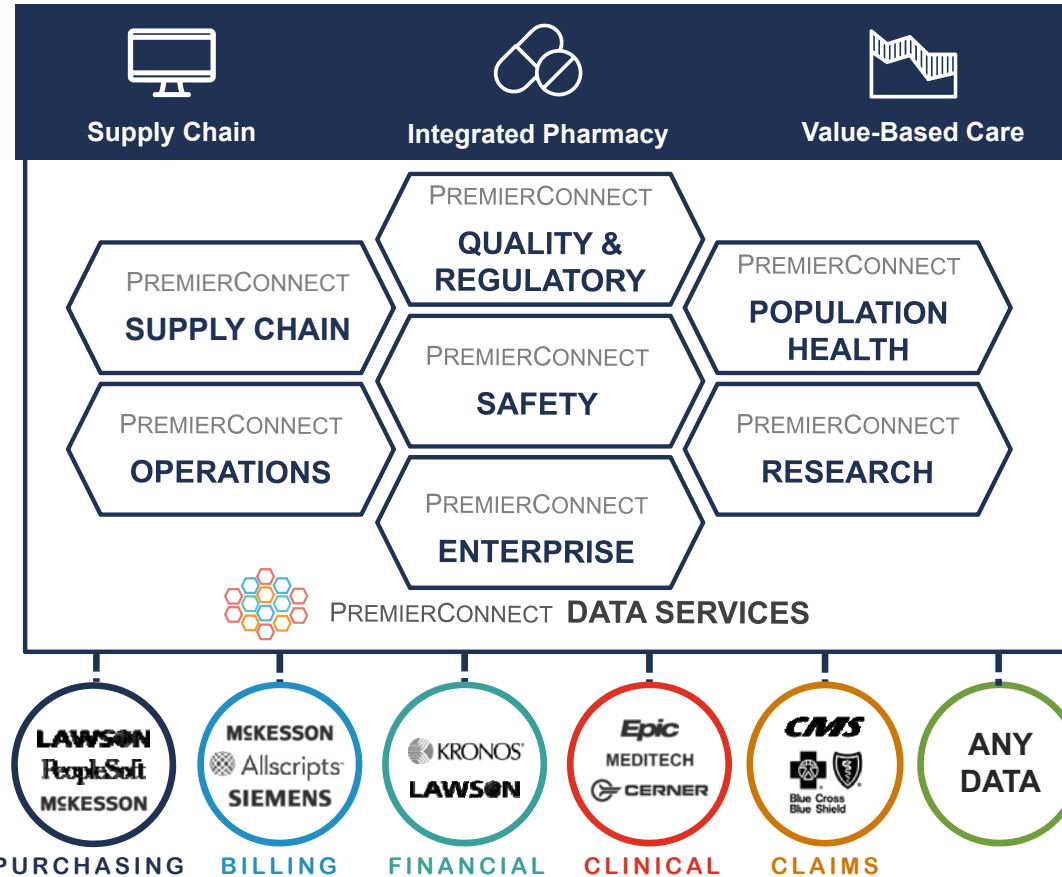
Supply Chain
Integrated Pharmacy
Value-Based Care

PREMIERCONNECT
QUALITY & REGULATORY

PREMIERCONNECT
SUPPLY CHAIN

PREMIERCONNECT
POPULATION HEALTH

PREMIERCONNECT
SAFETY

PREMIERCONNECT
OPERATIONS

PREMIERCONNECT
RESEARCH

PREMIERCONNECT
ENTERPRISE

PREMIERCONNECT DATA SERVICES

LAWSON
PeopleSoft
MCKESSON
PURCHASING

MCKESSON
Allscripts
SIEMENS
BILLING

KRONOS
LAWSON
FINANCIAL

Epic
MEDITECH
CERNER
CLINICAL

CMS
Blue Cross Blue Shield
CLAIMS

ANY DATA